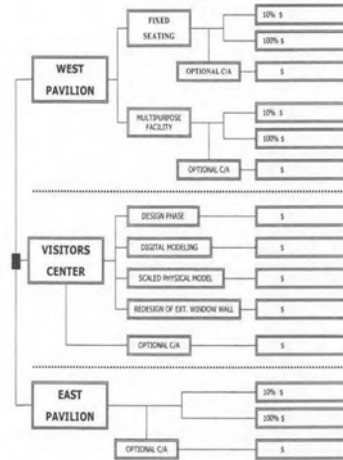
WEST PAVILION

FIXED SEATING

10% $

100% $

OPTIONAL C/A

$

MULTIPURPOSE FACILITY

10% $

100% $

OPTIONAL C/A

$

VISITORS CENTER

DESIGN PHASE

$

DIGITAL MODELING

$

SCALED PHYSICAL MODEL

$

REDESIGN OF EXT. WINDOW WALL

$

OPTIONAL C/A

$

EAST PAVILION

10% $

100% $

OPTIONAL C/A

$